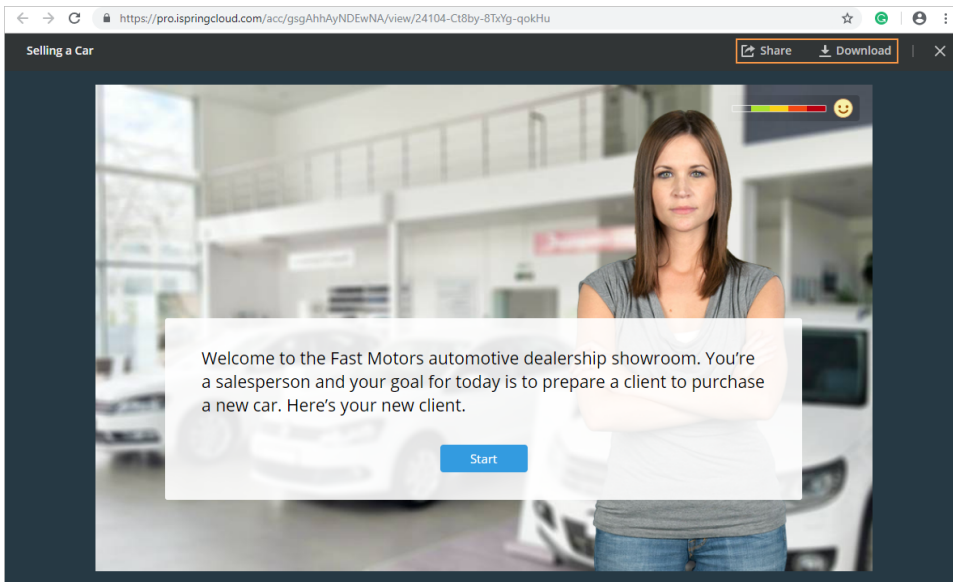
https://pro.ispringcloud.com/acc/gsgAhhAyNDEwNA/view/24104-Ct8by-8TxYg-qokHu

Selling a Car

Share Download

Welcome to the Fast Motors automotive dealership showroom. You're a salesperson and your goal for today is to prepare a client to purchase a new car. Here's your new client.

Start